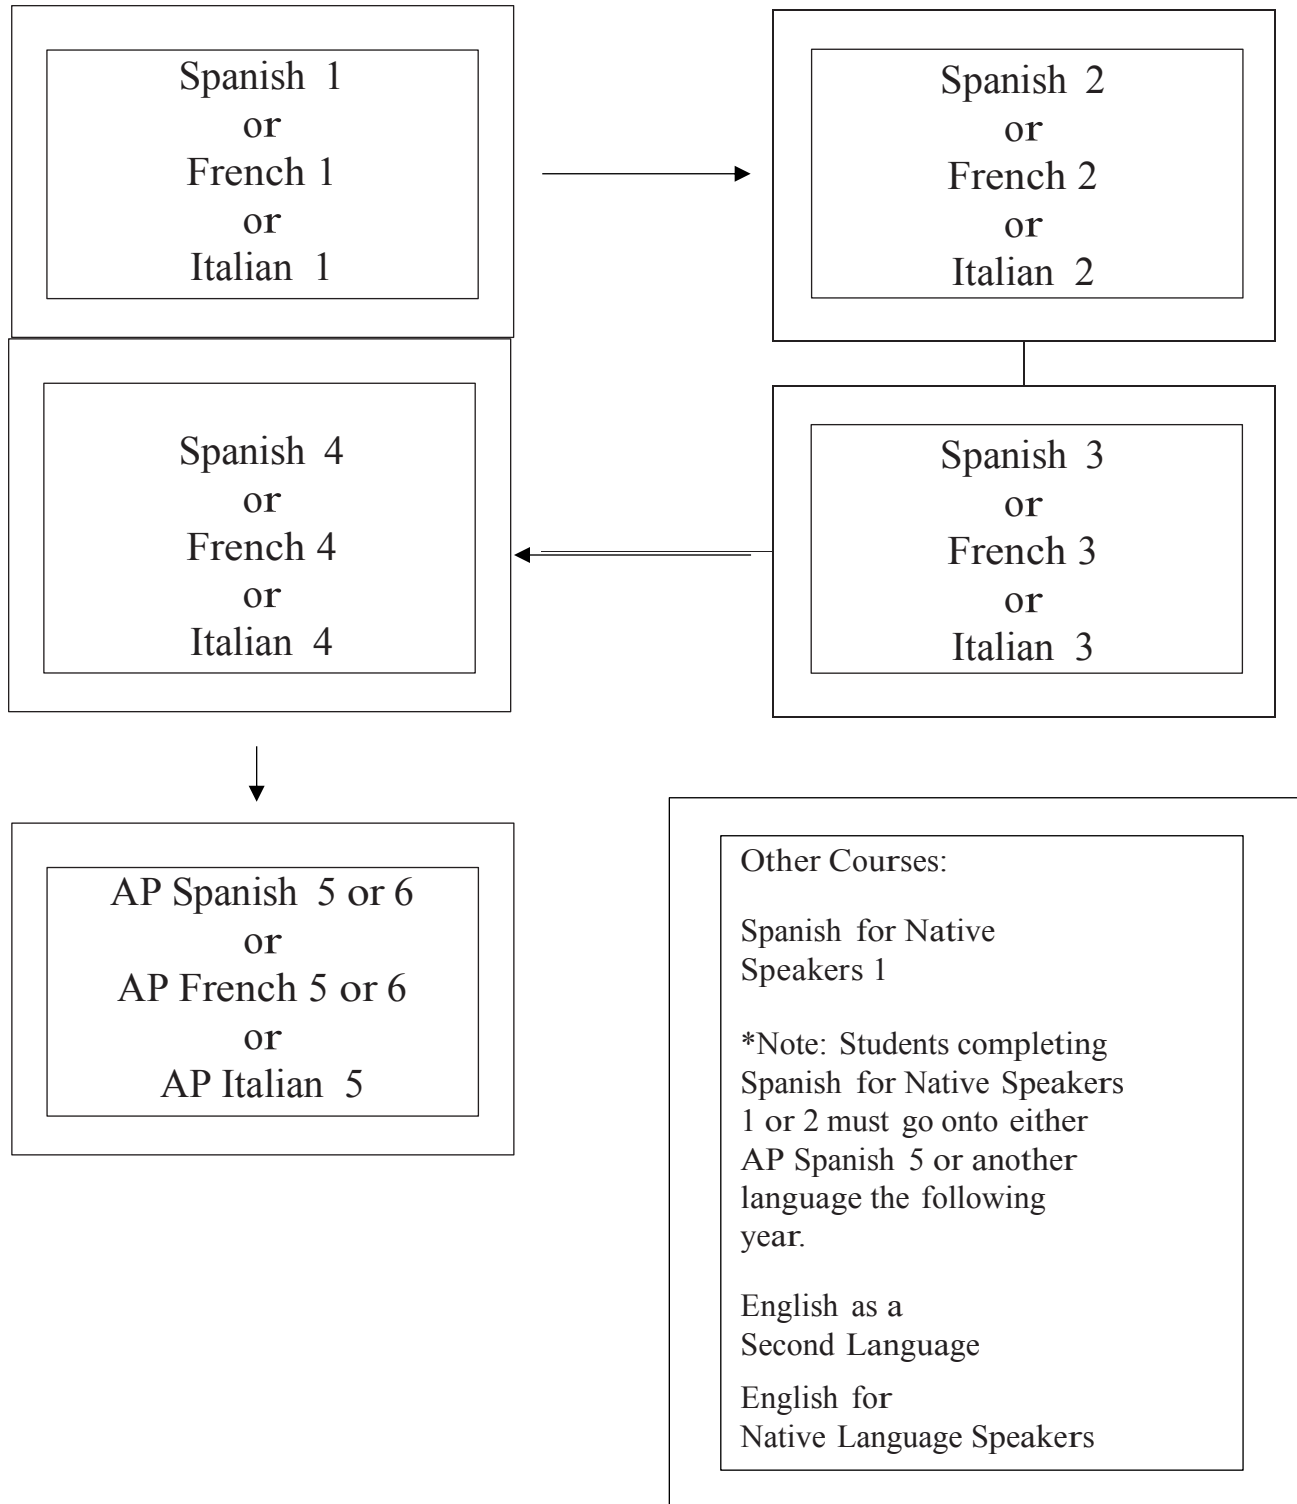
Spanish 1
or
French 1
or
Italian 1

Spanish 2
or
French 2
or
Italian 2

Spanish 3
or
French 3
or
Italian 3

Spanish 4
or
French 4
or
Italian 4

AP Spanish 5 or 6
or
AP French 5 or 6
or
AP Italian 5

Other Courses:

Spanish for Native Speakers 1

*Note: Students completing Spanish for Native Speakers 1 or 2 must go onto either AP Spanish 5 or another language the following year.

English as a Second Language

English for Native Language Speakers